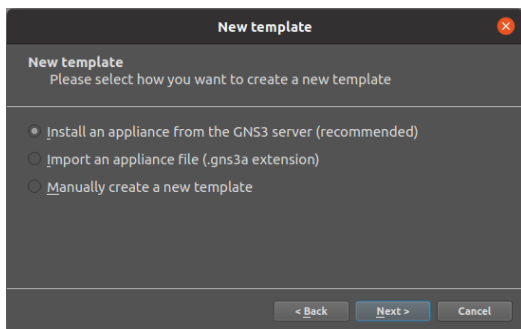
New template

New template
Please select how you want to create a new template

Install an appliance from the GNS3 server (recommended)
Import an appliance file (.gns3a extension)
Manually create a new template

< Back
Next >
Cancel